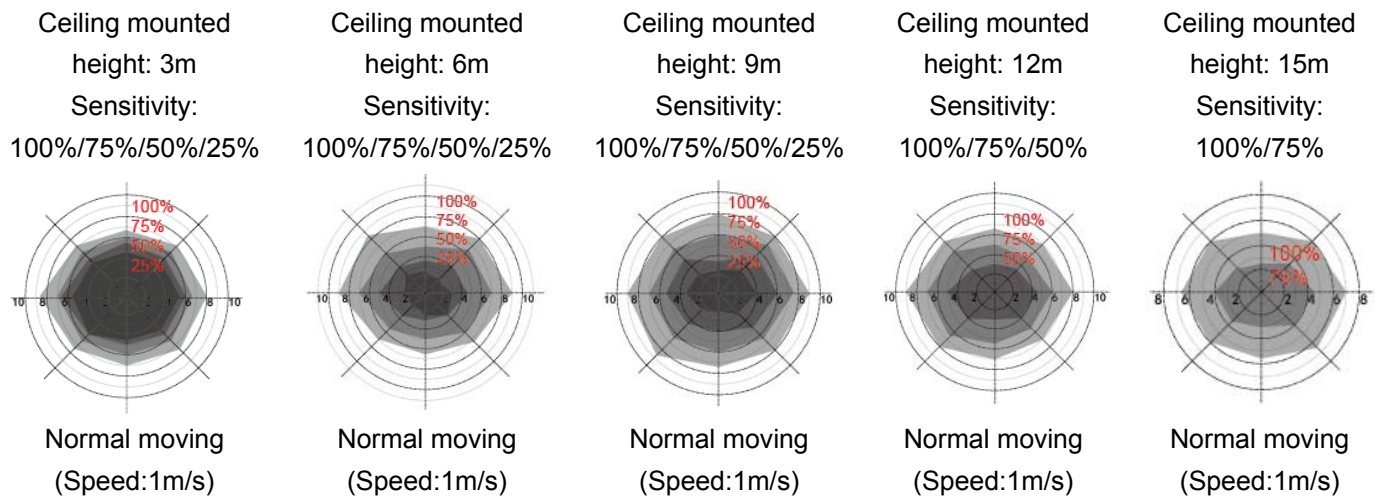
Ceiling mounted height: 3m Sensitivity: 100%/75%/50%/25%

100%
75%
50%
25%
10 8 6 4 2 2 4 6 8 10

Normal moving (Speed:1m/s)

Ceiling mounted height: 6m Sensitivity: 100%/75%/50%/25%

100%
75%
50%
25%
10 8 6 4 2 2 4 6 8 10

Normal moving (Speed:1m/s)

Ceiling mounted height: 9m Sensitivity: 100%/75%/50%/25%

100%
75%
50%
25%
10 8 6 4 2 2 4 6 8 10

Normal moving (Speed:1m/s)

Ceiling mounted height: 12m Sensitivity: 100%/75%/50%

100%
75%
50%
10 8 6 4 2 2 4 6 8 10

Normal moving (Speed:1m/s)

Ceiling mounted height: 15m Sensitivity: 100%/75%

100%
75%
8 6 4 2 2 4 6 8

Normal moving (Speed:1m/s)